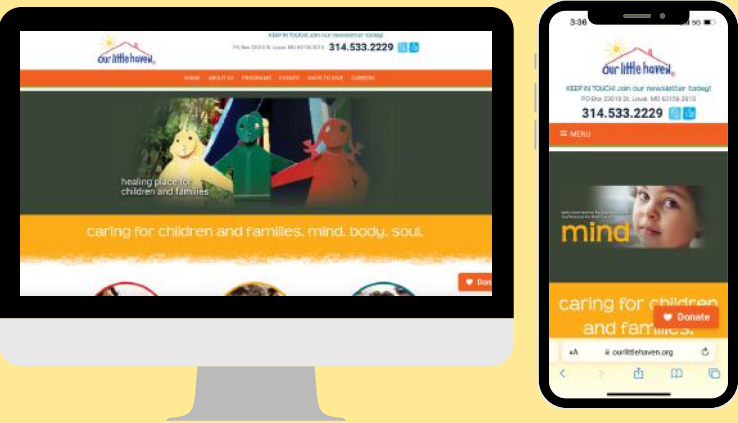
our little haven

KEEP IN TOUCH! Join our newsletter today!

PO Box 22019 St. Louis, MO 63156-2019 314.533.2229

HOME ABOUT US PROGRAMS EVENTS WAYS TO GIVE CAREERS

healing place for children and families

caring for children and families. mind. body. soul.

Donate

3:36

our little haven

KEEP IN TOUCH! Join our newsletter today!

PO Box 22019 St. Louis, MO 63156-2019

314.533.2229

MENU

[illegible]

mind

caring for children and families.

Donate

AA ourlittlehaven.org